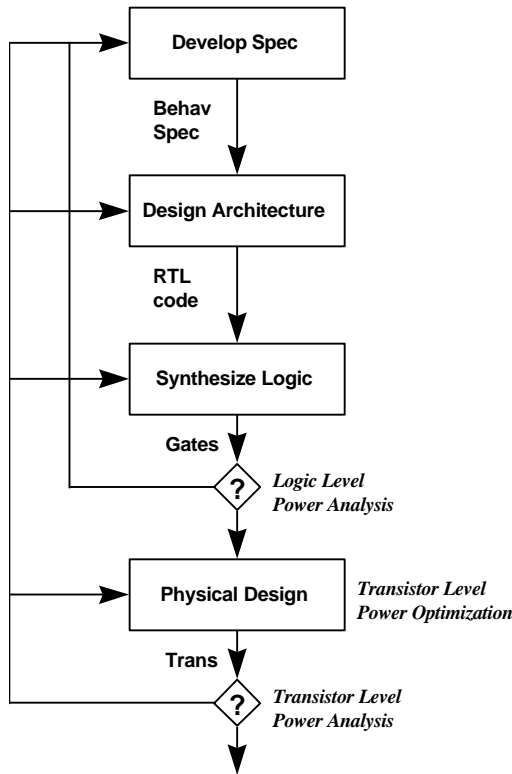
Develop Spec

Behav Spec

Design Architecture

RTL code

Synthesize Logic

Gates

?

Logic Level Power Analysis

Physical Design

Transistor Level Power Optimization

Trans

?

Transistor Level Power Analysis